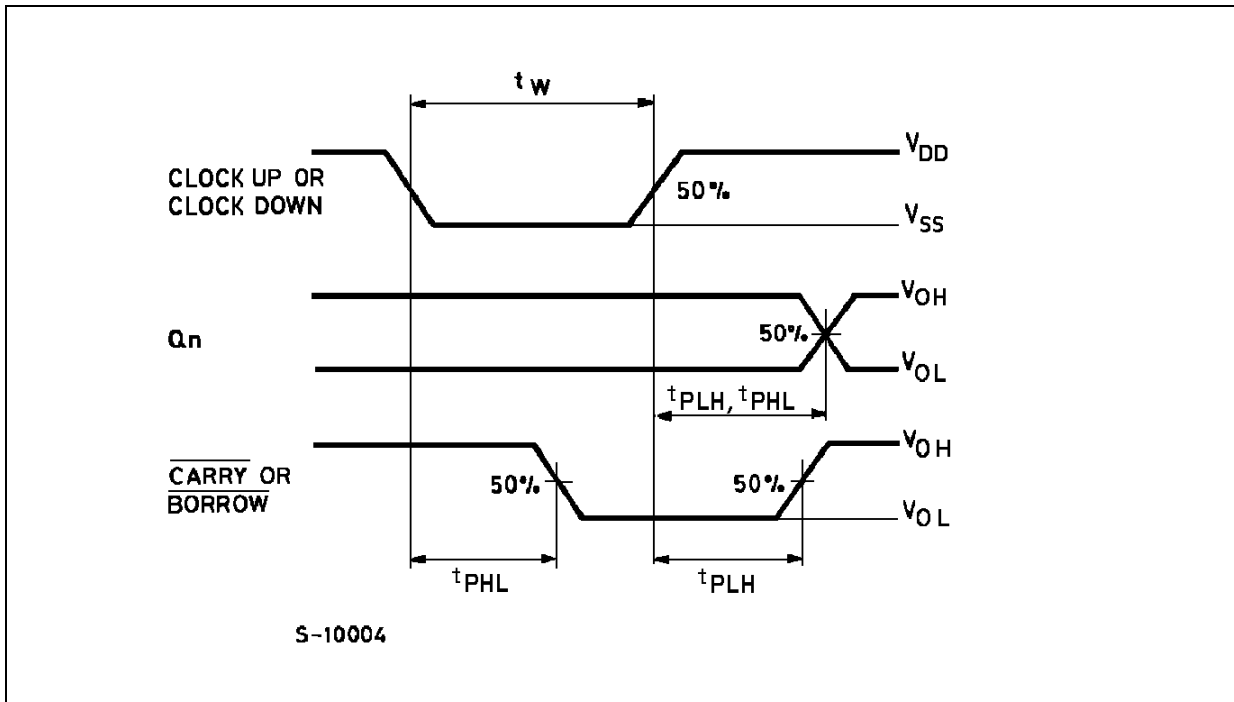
$t_W$

CLOCK UP OR CLOCK DOWN

50%

$V_{DD}$

$V_{SS}$

Qn

50%

$V_{OH}$

$V_{OL}$

$t_{PLH}$, $t_{PHL}$

$\overline{\text{CARRY}}$ OR $\overline{\text{BORROW}}$

50%

50%

$V_{OH}$

$V_{OL}$

$t_{PHL}$

$t_{PLH}$

S-10004